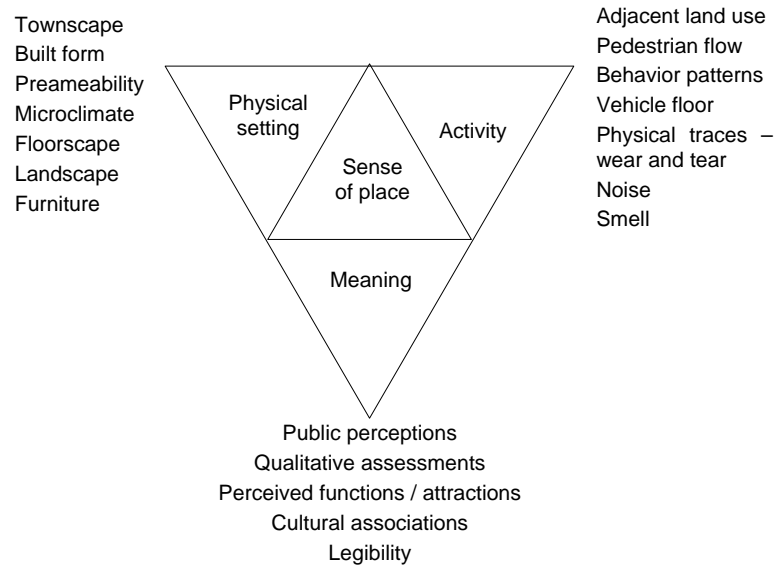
Townscape
Built form
Preameability
Microclimate
Floorscape
Landscape
Furniture

Adjacent land use
Pedestrian flow
Behavior patterns
Vehicle floor
Physical traces – wear and tear
Noise
Smell

Physical setting

Activity

Sense of place

Meaning

Public perceptions
Qualitative assessments
Perceived functions / attractions
Cultural associations
Legibility